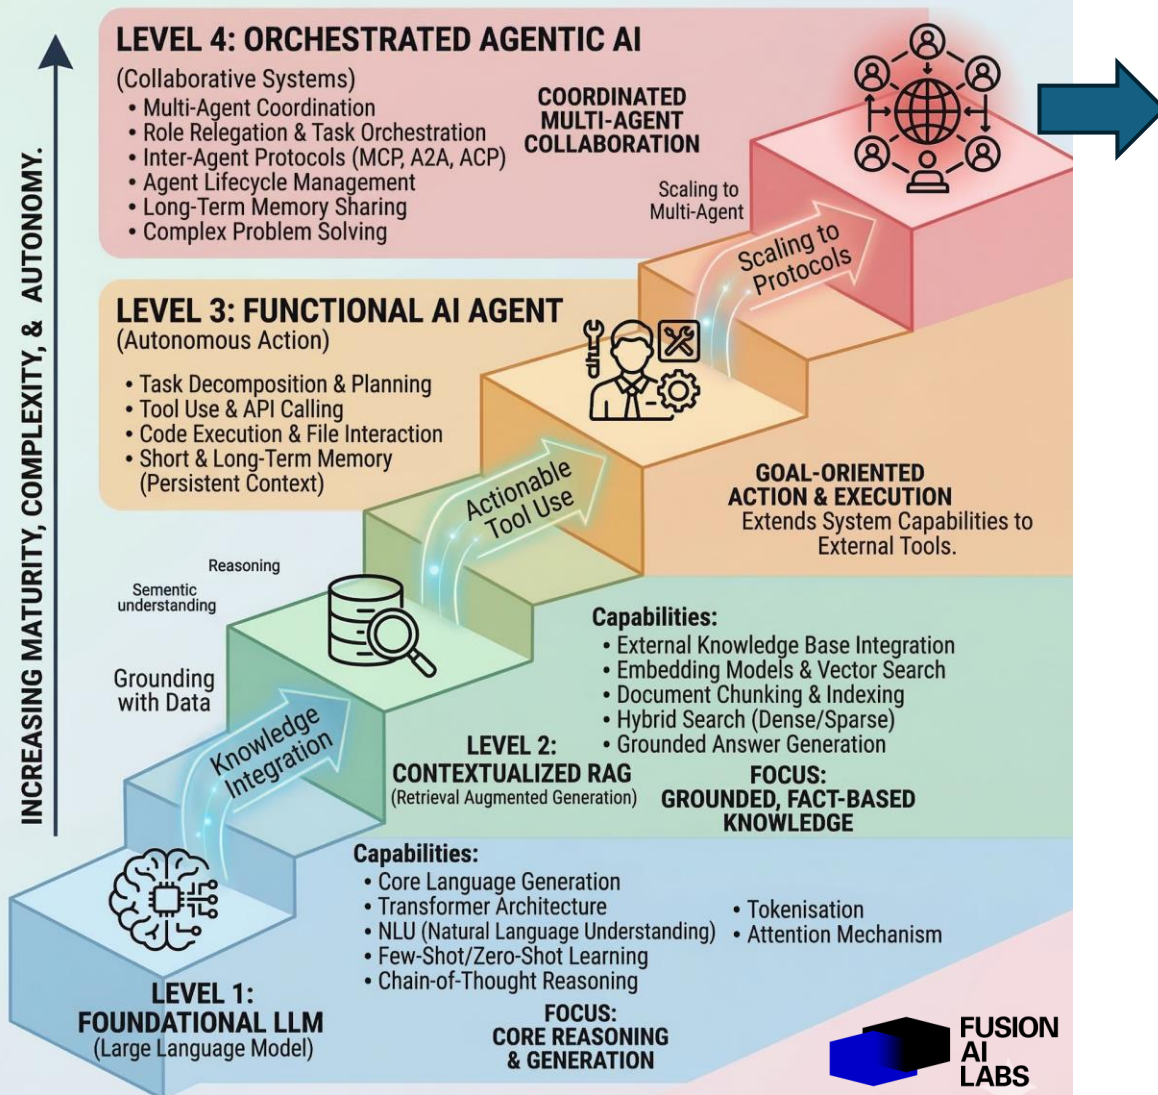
INCREASING MATURITY, COMPLEXITY, & AUTONOMY.

LEVEL 4: ORCHESTRATED AGENTIC AI
(Collaborative Systems)
• Multi-Agent Coordination
• Role Relegation & Task Orchestration
• Inter-Agent Protocols (MCP, A2A, ACP)
• Agent Lifecycle Management
• Long-Term Memory Sharing
• Complex Problem Solving

COORDINATED MULTI-AGENT COLLABORATION

Scaling to Multi-Agent

Scaling to Protocols

LEVEL 3: FUNCTIONAL AI AGENT
(Autonomous Action)
• Task Decomposition & Planning
• Tool Use & API Calling
• Code Execution & File Interaction
• Short & Long-Term Memory (Persistent Context)

Actionable Tool Use

GOAL-ORIENTED ACTION & EXECUTION
Extends System Capabilities to External Tools.

Reasoning

Sementic understanding

Grounding with Data

Knowledge Integration

Capabilities:
• External Knowledge Base Integration
• Embedding Models & Vector Search
• Document Chunking & Indexing
• Hybrid Search (Dense/Sparse)
• Grounded Answer Generation

LEVEL 2:
CONTEXTUALIZED RAG
(Retrieval Augmented Generation)

FOCUS:
GROUNDED, FACT-BASED KNOWLEDGE

Capabilities:
• Core Language Generation
• Transformer Architecture
• NLU (Natural Language Understanding)
• Few-Shot/Zero-Shot Learning
• Chain-of-Thought Reasoning
• Tokenisation
• Attention Mechanism

LEVEL 1:
FOUNDATIONAL LLM
(Large Language Model)

FOCUS:
CORE REASONING & GENERATION

FUSION AI LABS